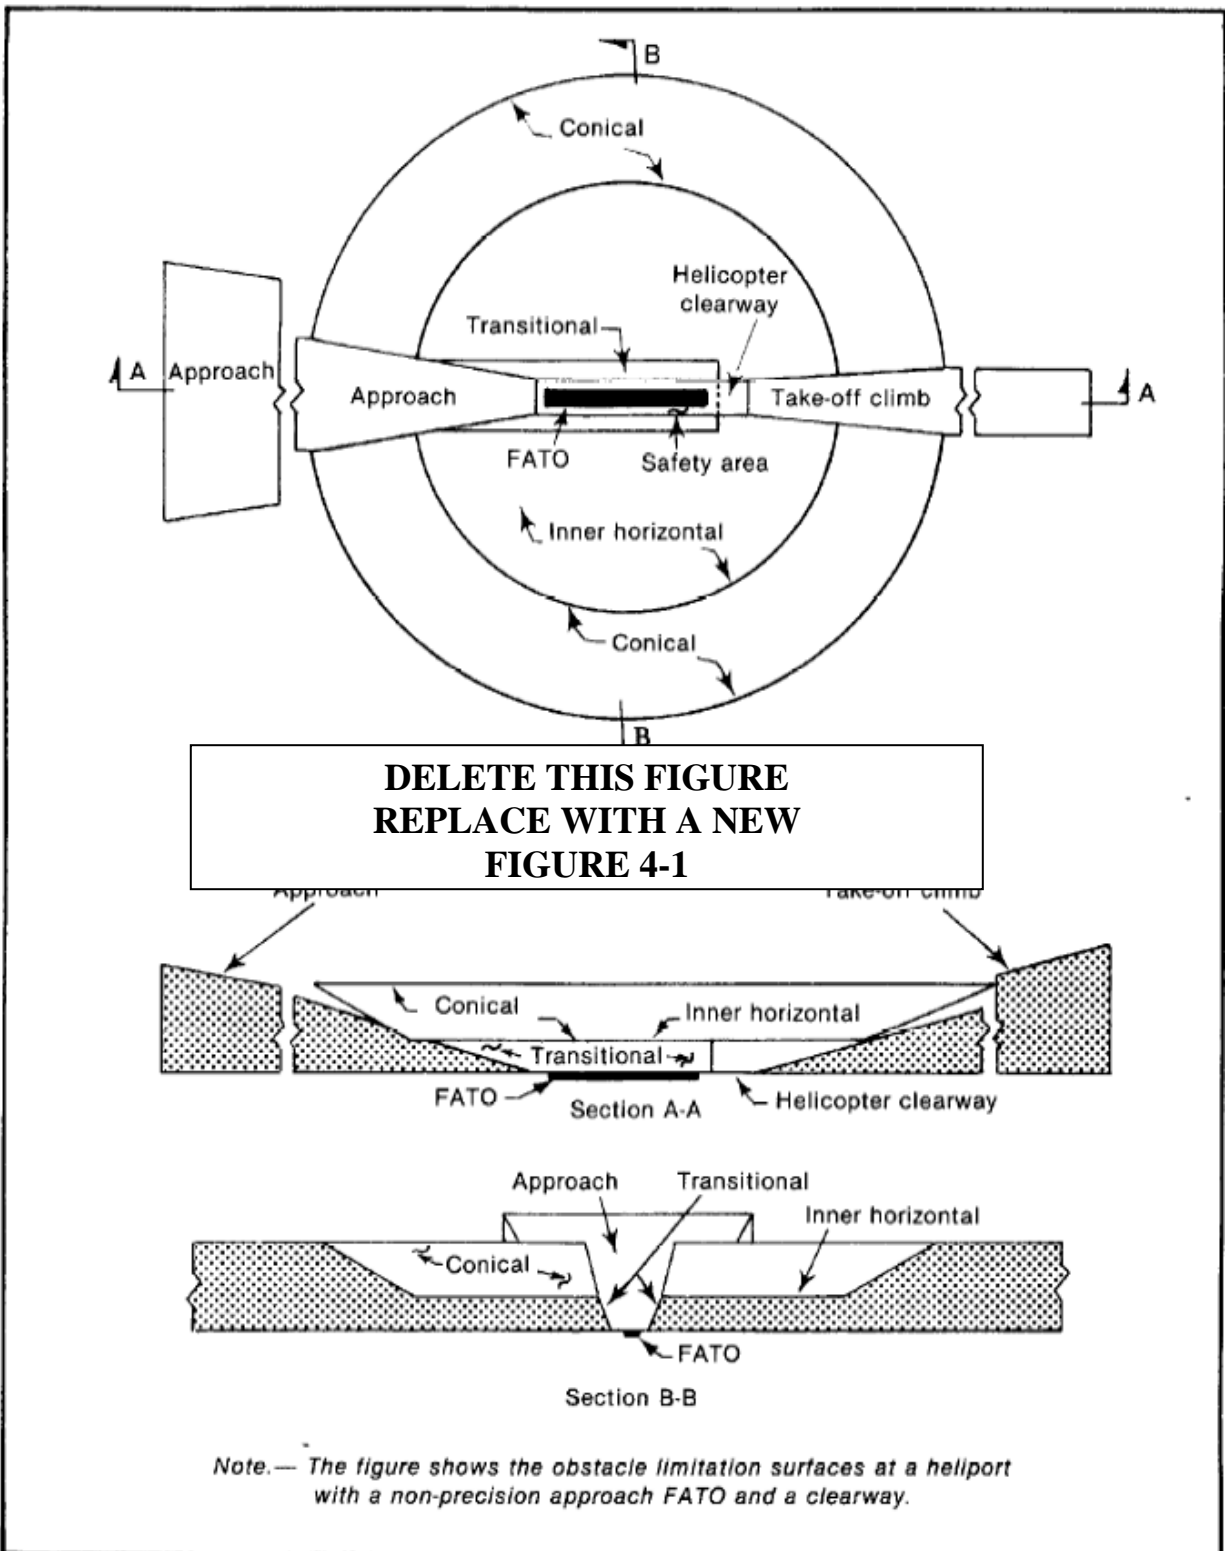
B

Conical

Helicopter clearway

Transitional

A Approach

Approach

Take-off climb

A

FATO

Safety area

Inner horizontal

Conical

B

DELETE THIS FIGURE
REPLACE WITH A NEW
FIGURE 4-1

Approach

Take-off climb

Conical

Inner horizontal

Transitional

FATO

Section A-A

Helicopter clearway

Approach

Transitional

Inner horizontal

Conical

FATO

Section B-B

Note.— The figure shows the obstacle limitation surfaces at a heliport with a non-precision approach FATO and a clearway.